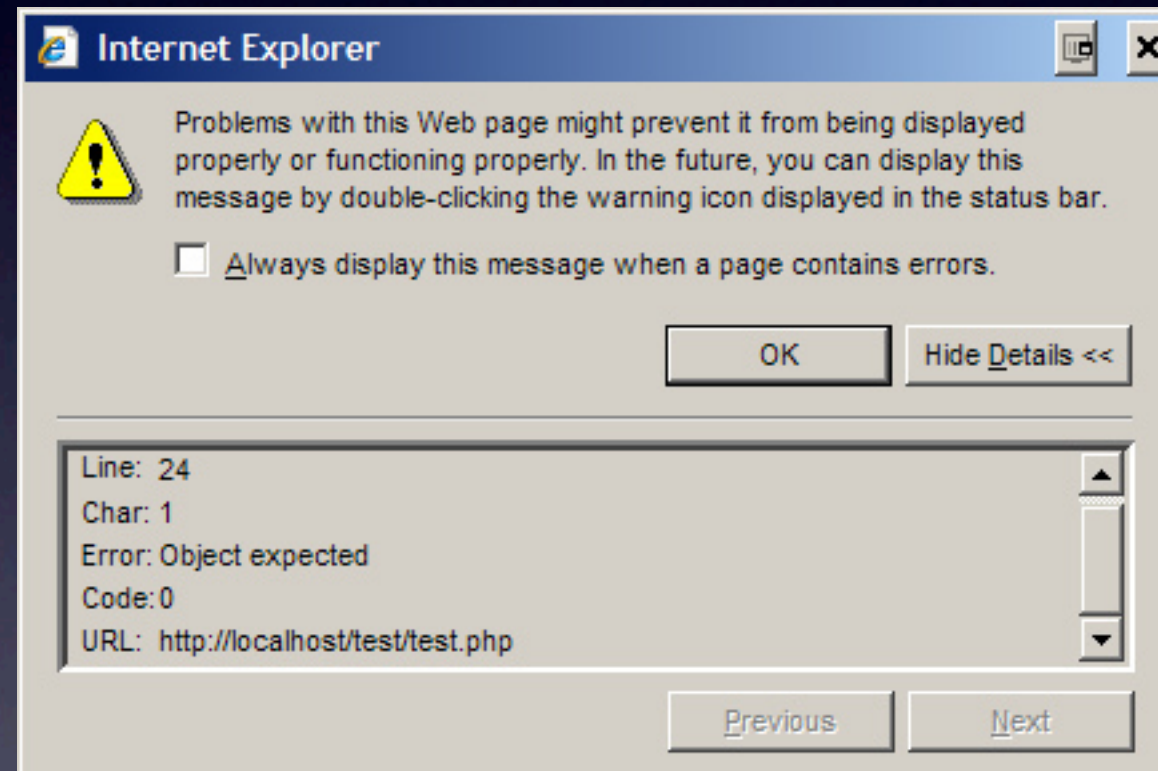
Internet Explorer

Problems with this Web page might prevent it from being displayed properly or functioning properly. In the future, you can display this message by double-clicking the warning icon displayed in the status bar.

Always display this message when a page contains errors.

OK

Hide Details <<

Line: 24
Char: 1
Error: Object expected
Code: 0
URL: http://localhost/test/test.php

Previous

Next